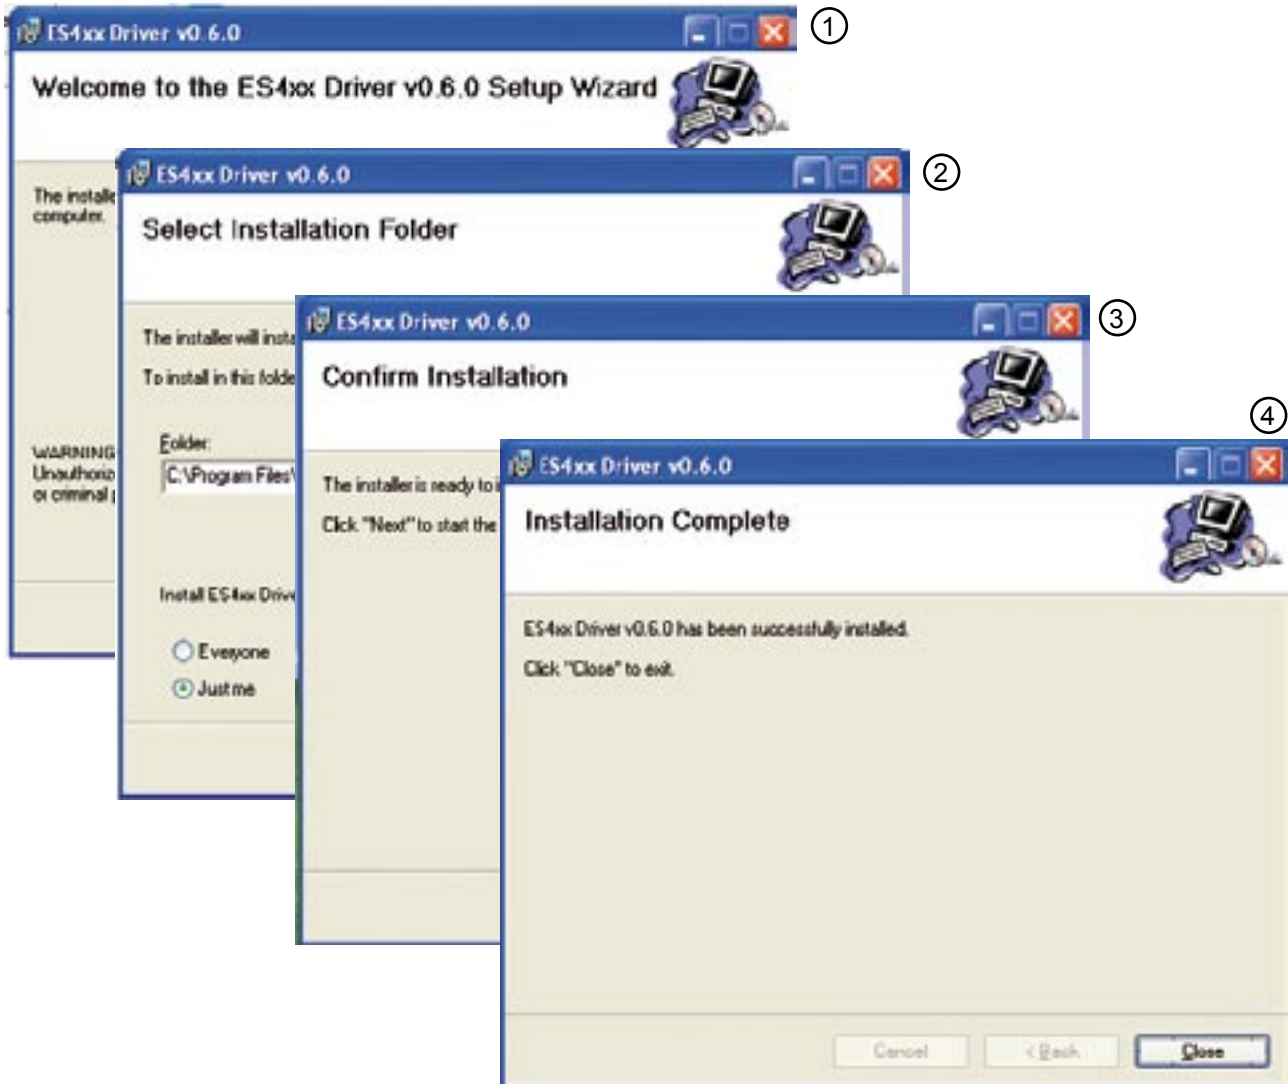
ES4xx Driver v0.6.0
①
Welcome to the ES4xx Driver v0.6.0 Setup Wizard

The installe
computer.

WARNING
Unauthoriz
or criminal

ES4xx Driver v0.6.0
②
Select Installation Folder

The installer will insta

To install in this folde

Folder:
C:\Program Files\

Install ES4xx Drive

Everyone
Just me

ES4xx Driver v0.6.0
③
Confirm Installation

The installer is ready to i

Click "Next" to start the

④
ES4xx Driver v0.6.0
Installation Complete

ES4xx Driver v0.6.0 has been successfully installed.

Click "Close" to exit.

Cancel
< Back
Close